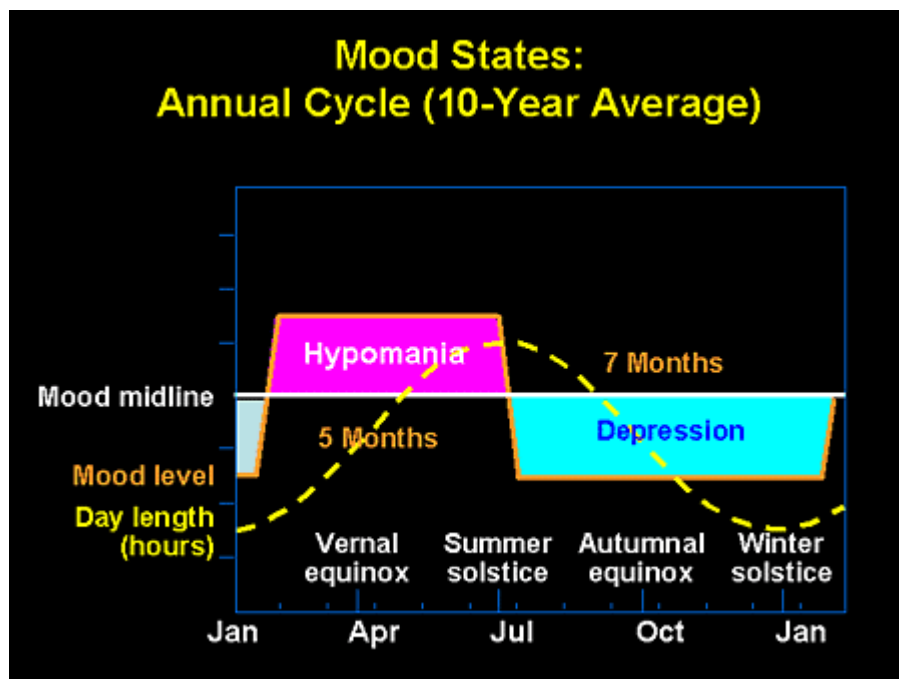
Mood States:
Annual Cycle (10-Year Average)

Hypomania

7 Months

Mood midline

5 Months

Depression

Mood level

Day length (hours)

Vernal equinox

Summer solstice

Autumnal equinox

Winter solstice

Jan

Apr

Jul

Oct

Jan